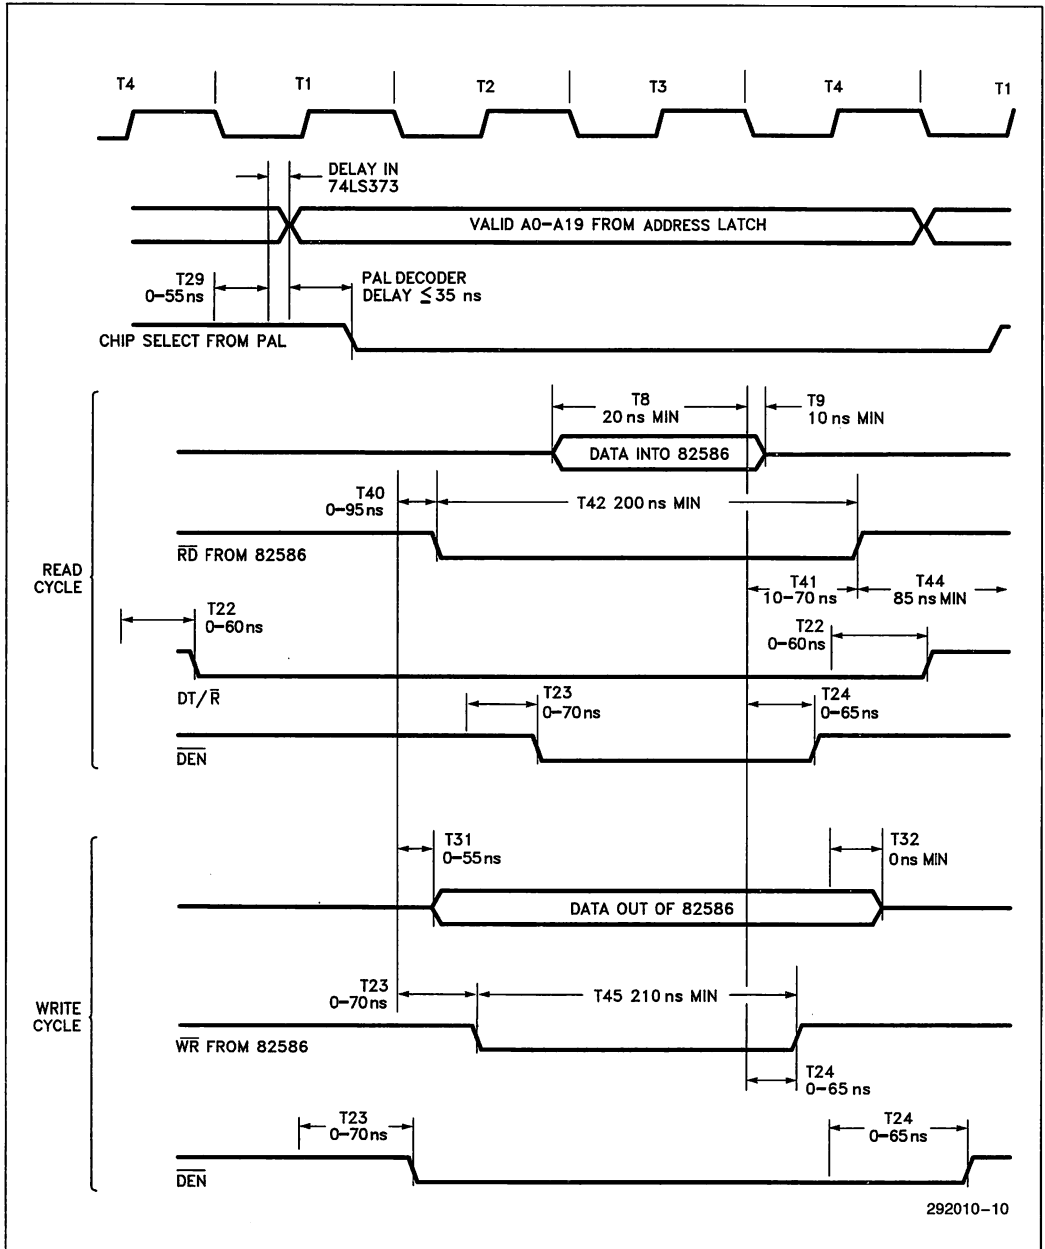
T4 T1 T2 T3 T4 T1

DELAY IN 74LS373

VALID A0–A19 FROM ADDRESS LATCH

T29 0–55ns

PAL DECODER DELAY $\leq$ 35 ns

CHIP SELECT FROM PAL

T8 20 ns MIN

T9 10 ns MIN

DATA INTO 82586

T40 0–95ns

T42 200 ns MIN

$\overline{RD}$ FROM 82586

READ CYCLE

T41 10–70 ns

T44 85 ns MIN

T22 0–60ns

T22 0–60ns

DT/$\overline{R}$

T23 0–70ns

T24 0–65ns

$\overline{DEN}$

T31 0–55ns

T32 0ns MIN

DATA OUT OF 82586

T23 0–70ns

T45 210 ns MIN

WRITE CYCLE

$\overline{WR}$ FROM 82586

T24 0–65 ns

T23 0–70ns

T24 0–65ns

$\overline{DEN}$

292010–10